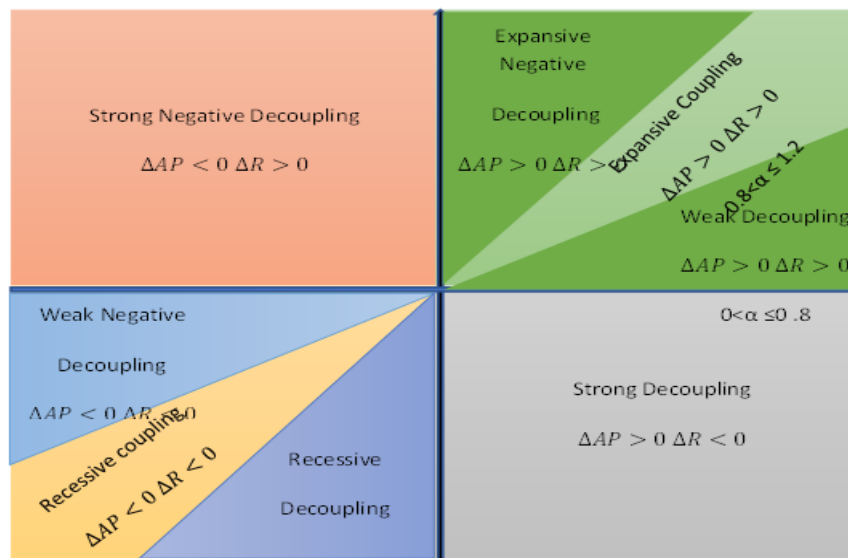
Strong Negative Decoupling

$\Delta AP < 0 \; \Delta R > 0$

Expansive Negative Decoupling

$\Delta AP > 0 \; \Delta R >$ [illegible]

Expansive Coupling

$\Delta AP > 0 \; \Delta R > 0$

$0.8<\alpha \leq 1.2$

Weak Decoupling

$\Delta AP > 0 \; \Delta R > 0$

$0<\alpha \leq 0.8$

Weak Negative Decoupling

$\Delta AP < 0 \; \Delta R < 0$

Recessive coupling

$\Delta AP < 0 \; \Delta R < 0$

Recessive Decoupling

Strong Decoupling

$\Delta AP > 0 \; \Delta R < 0$